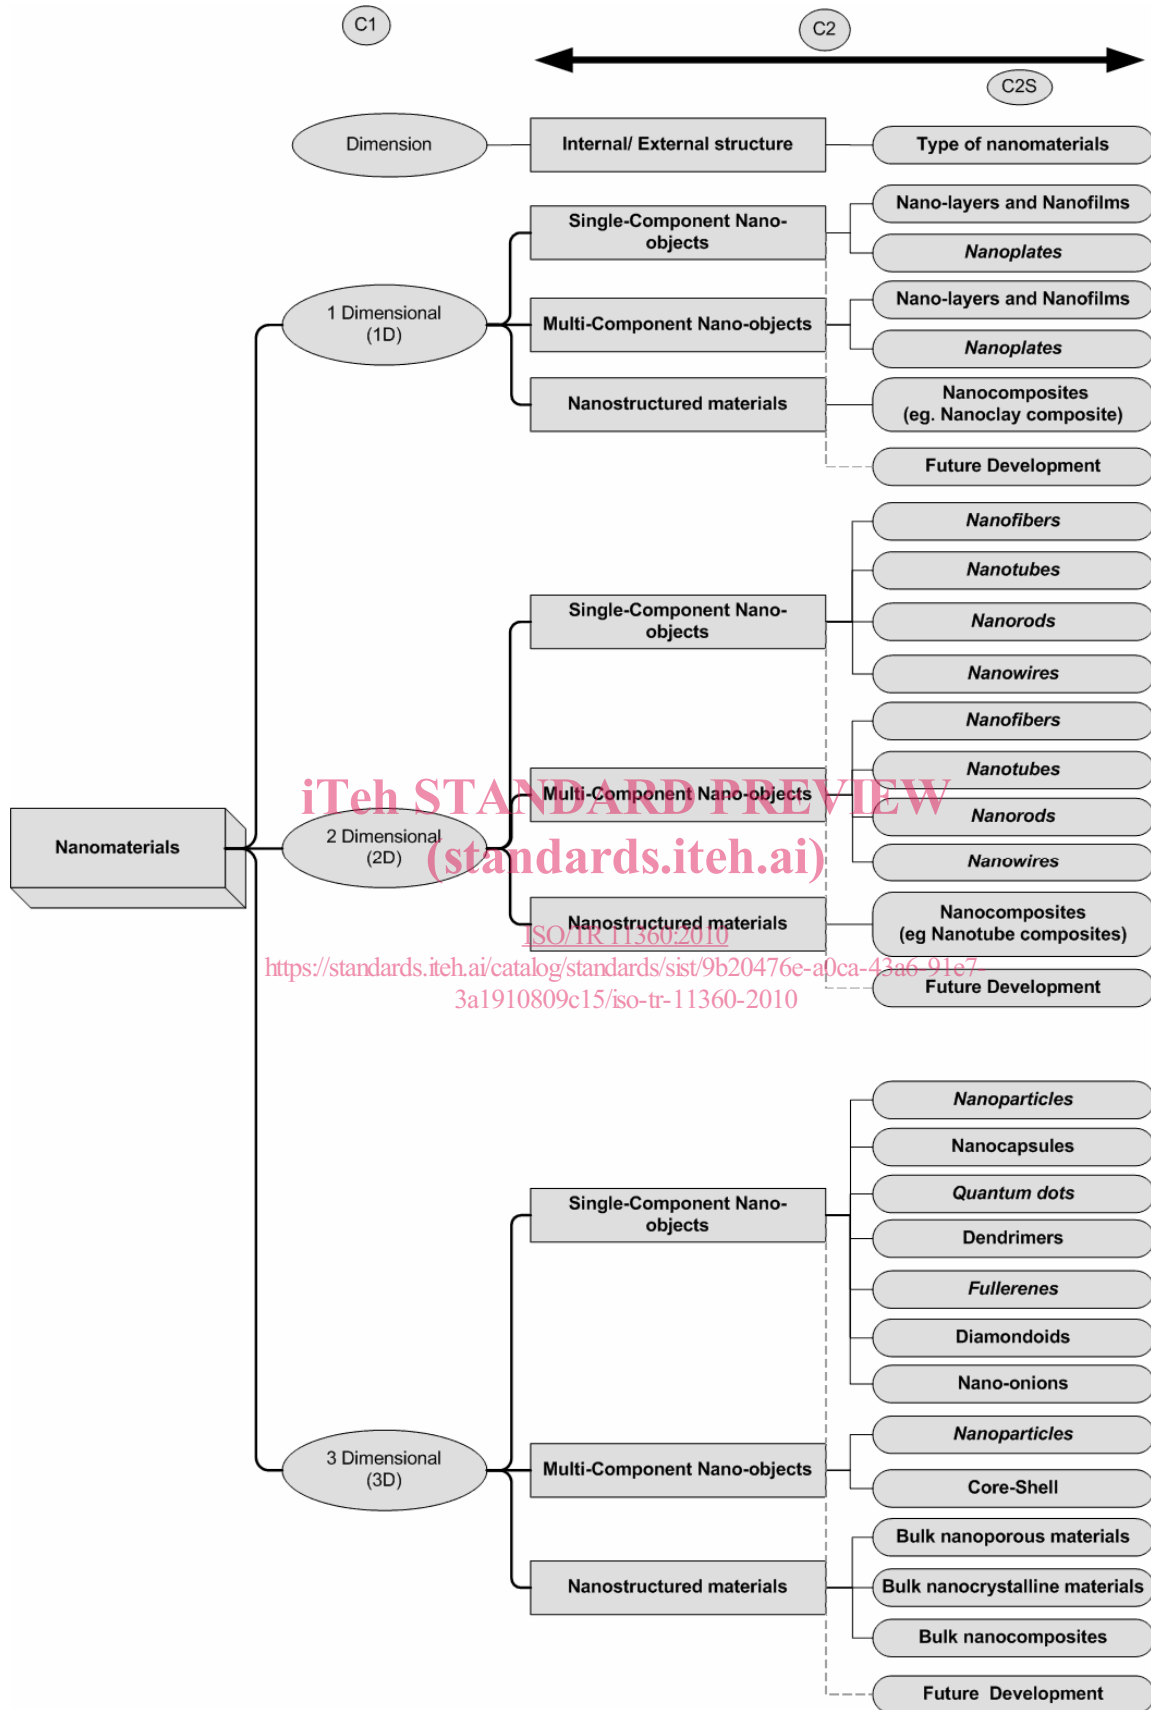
C1

C2

C2S

Dimension

Internal/ External structure

Type of nanomaterials

Single-Component Nano-objects

Nano-layers and Nanofilms

Nanoplates

1 Dimensional (1D)

Multi-Component Nano-objects

Nano-layers and Nanofilms

Nanoplates

Nanostructured materials

Nanocomposites (eg. Nanoclay composite)

Future Development

Nanofibers

Nanotubes

Single-Component Nano-objects

Nanorods

Nanowires

Nanofibers

Nanotubes

iTeh STANDARD PREVIEW

Multi-Component Nano-objects

Nanomaterials

2 Dimensional (2D)

(standards.iteh.ai)

Nanorods

Nanowires

Nanostructured materials

Nanocomposites (eg Nanotube composites)

ISO/TR 11360:2010

https://standards.iteh.ai/catalog/standards/sist/9b20476e-a0ca-43a6-91e7-3a1910809c15/iso-tr-11360-2010

Future Development

Nanoparticles

Nanocapsules

Quantum dots

Single-Component Nano-objects

Dendrimers

Fullerenes

Diamondoids

Nano-onions

Nanoparticles

3 Dimensional (3D)

Multi-Component Nano-objects

Core-Shell

Bulk nanoporous materials

Nanostructured materials

Bulk nanocrystalline materials

Bulk nanocomposites

Future Development